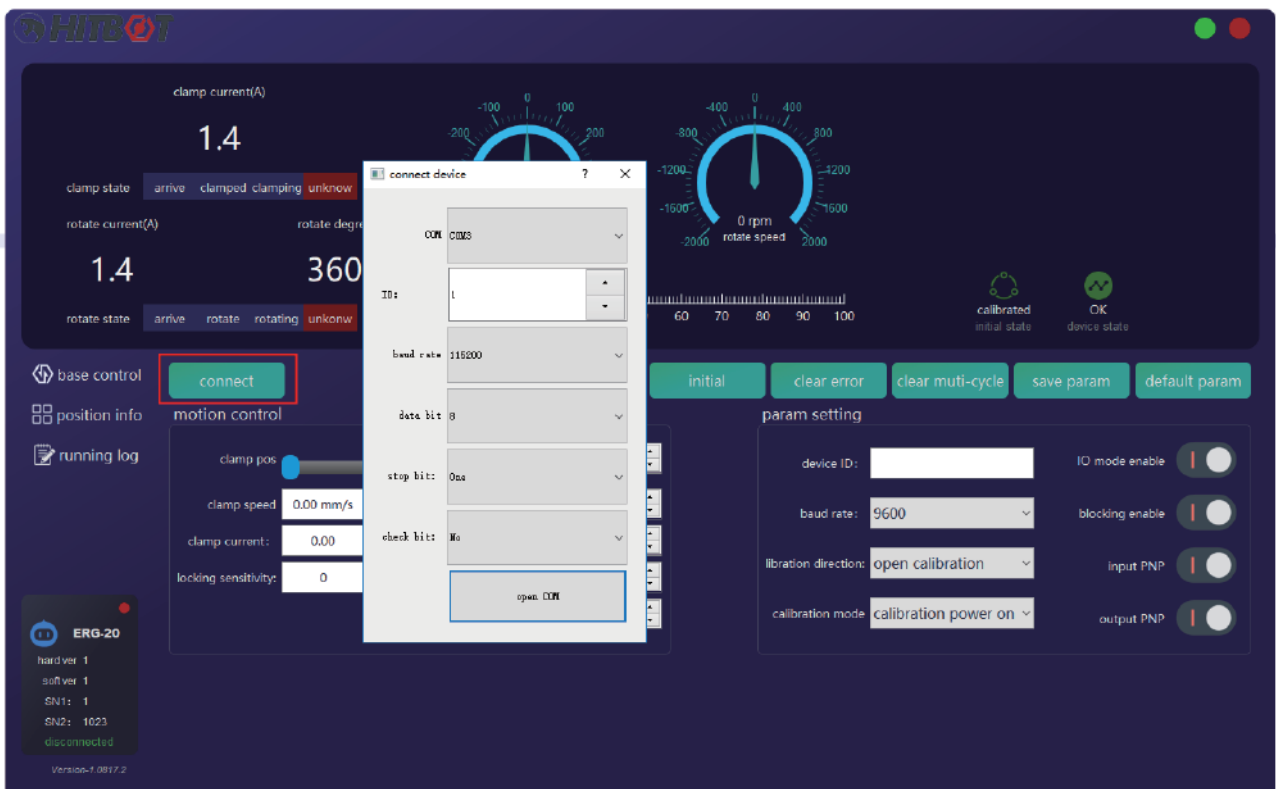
HITBOT

clamp current(A)

1.4

clamp state arrive clamped clamping unknow

rotate current(A)

rotate degre

1.4

360

rotate state arrive rotate rotating unkonw

-100 0 100
-200 200

-400 0 400
-800 800
-1200 1200
-1600 1600
-2000 2000
0 rpm
rotate speed

60 70 80 90 100

calibrated
initial state

OK
device state

connect device ? ×

COM COM3

ID: 1

baud rate 115200

data bit 8

stop bit: One

check bit: No

open COM

base control

position info

running log

connect

initial

clear error

clear muti-cycle

save param

default param

motion control

clamp pos

clamp speed 0.00 mm/s

clamp current: 0.00

locking sensitivity: 0

param setting

device ID:

baud rate: 9600

libration direction: open calibration

calibration mode calibration power on

IO mode enable

blocking enable

input PNP

output PNP

ERG-20

hard ver 1

soft ver 1

SN1: 1

SN2: 1023

disconnected

Version-1.0817.2